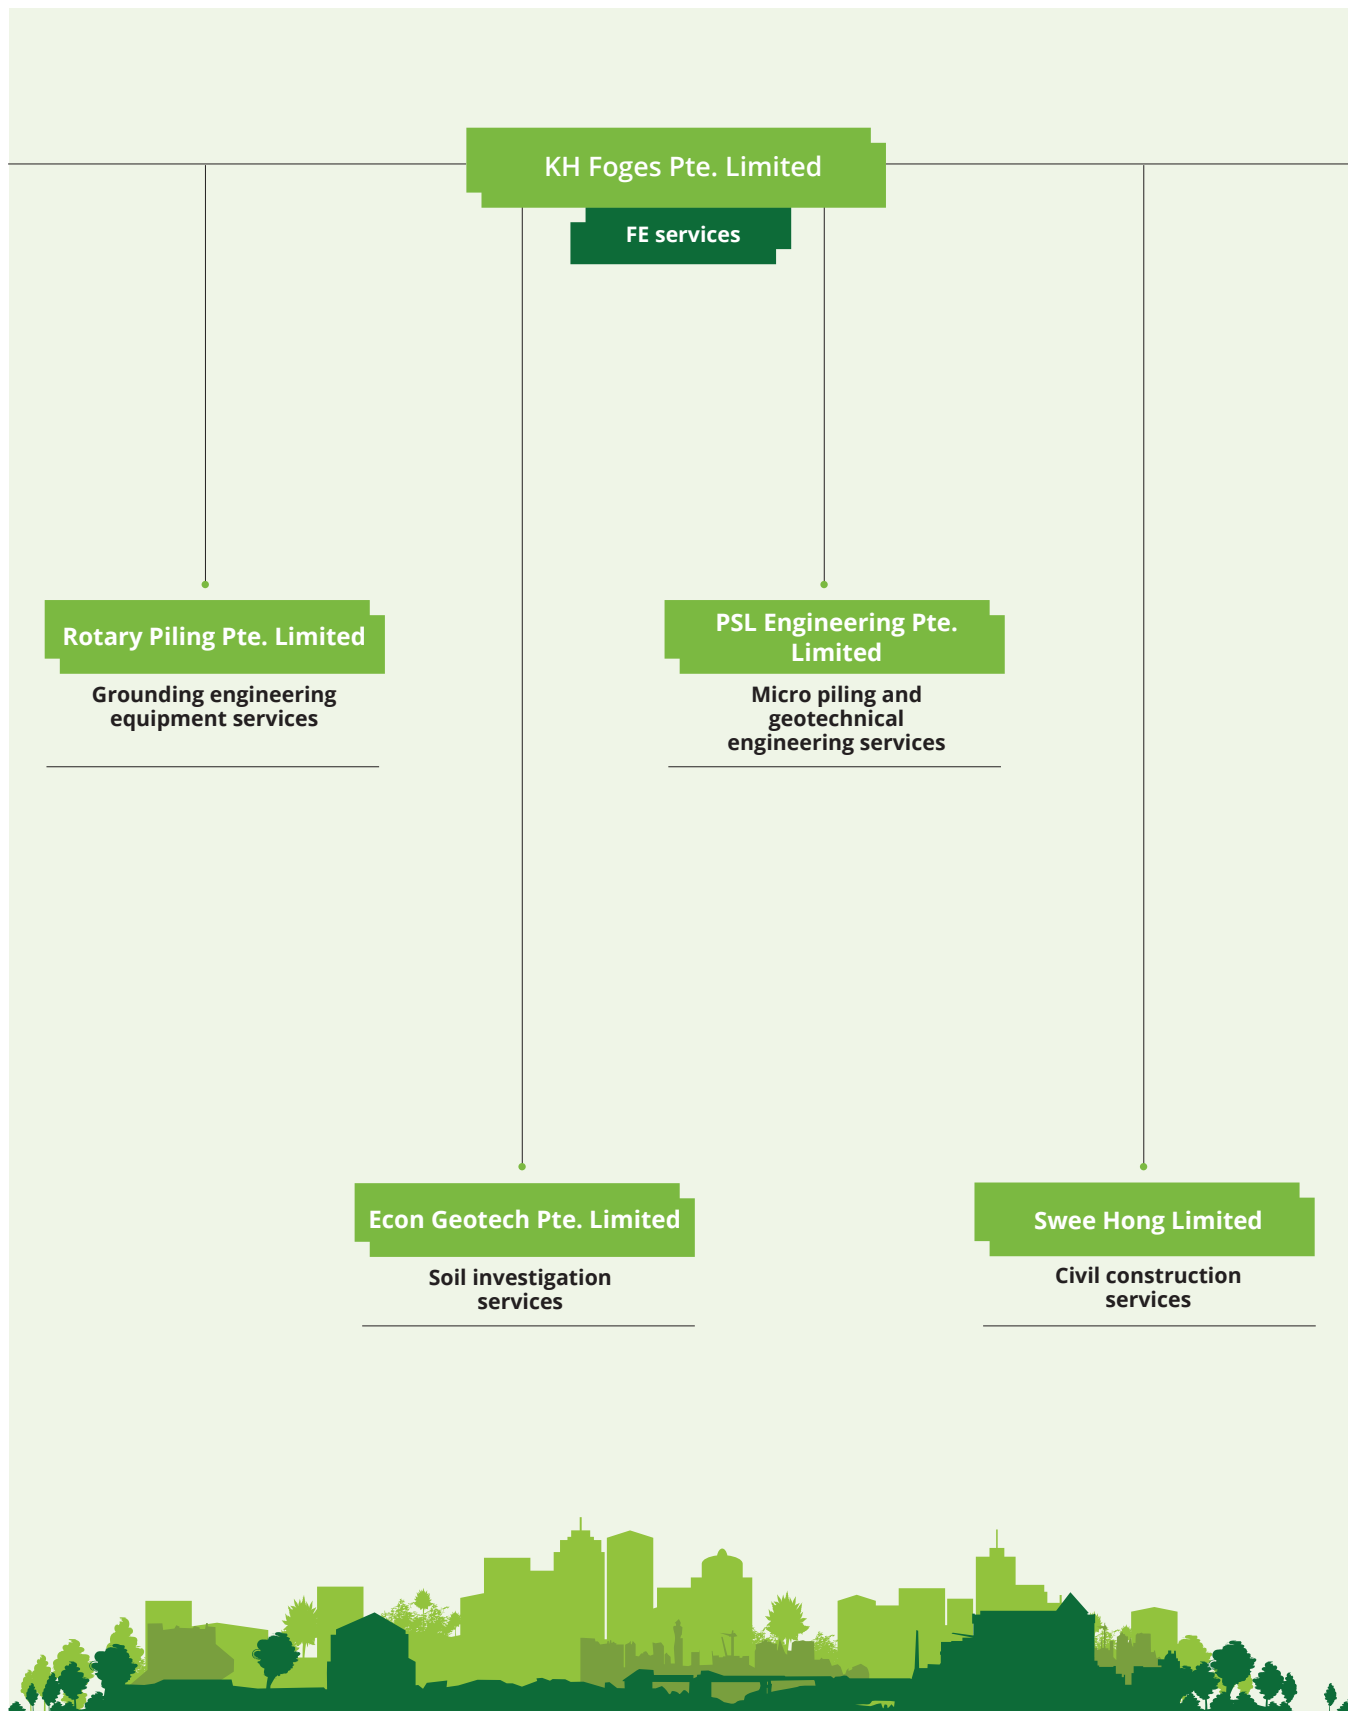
KH Foges Pte. Limited

FE services

Rotary Piling Pte. Limited

Grounding engineering equipment services

PSL Engineering Pte. Limited

Micro piling and geotechnical engineering services

Econ Geotech Pte. Limited

Soil investigation services

Swee Hong Limited

Civil construction services